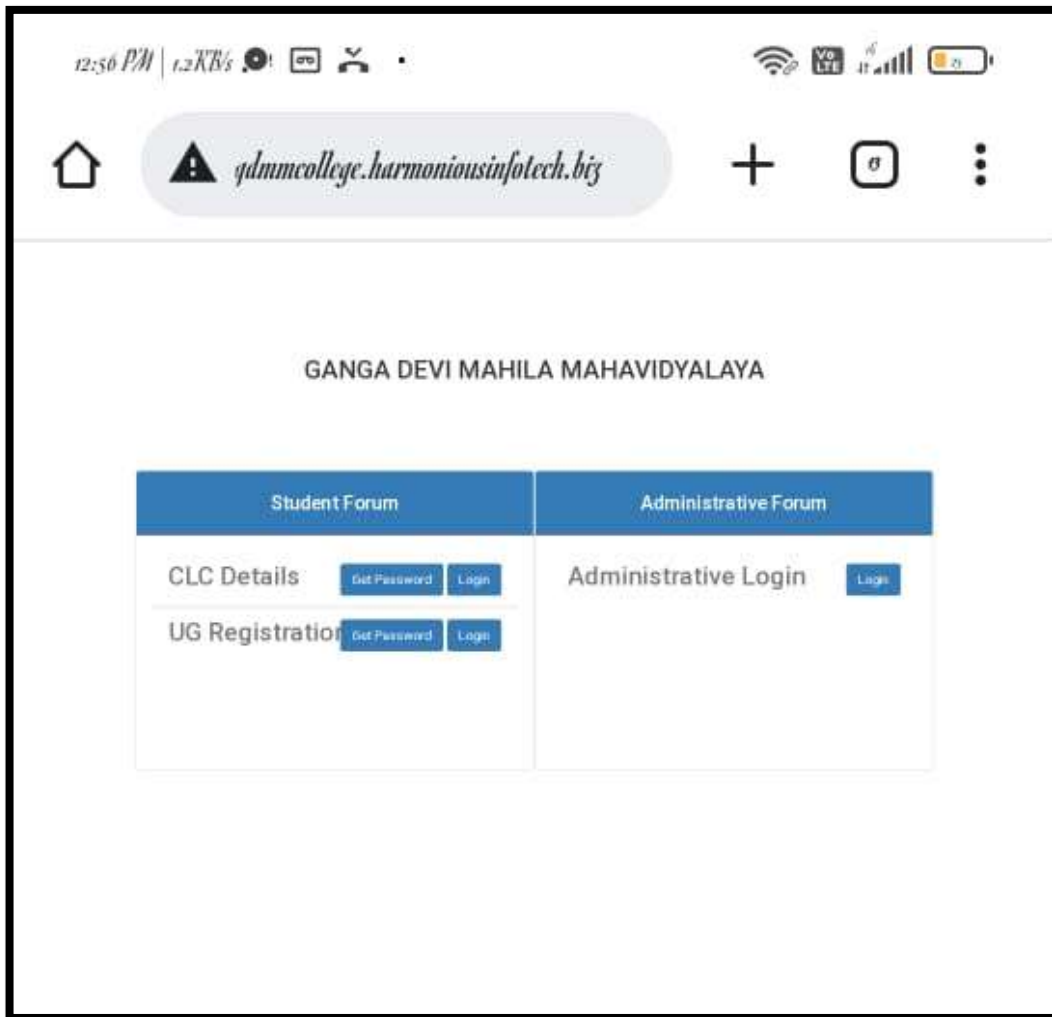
12:56 PM | 1.2KB/s

gdmmcollege.harmoniousinfotech.biz

GANGA DEVI MAHILA MAHAVIDYALAYA

| Student Forum | Administrative Forum |
|---|---|
| CLC Details Get Password Login | Administrative Login Login |
| UG Registratio Get Password Login | |